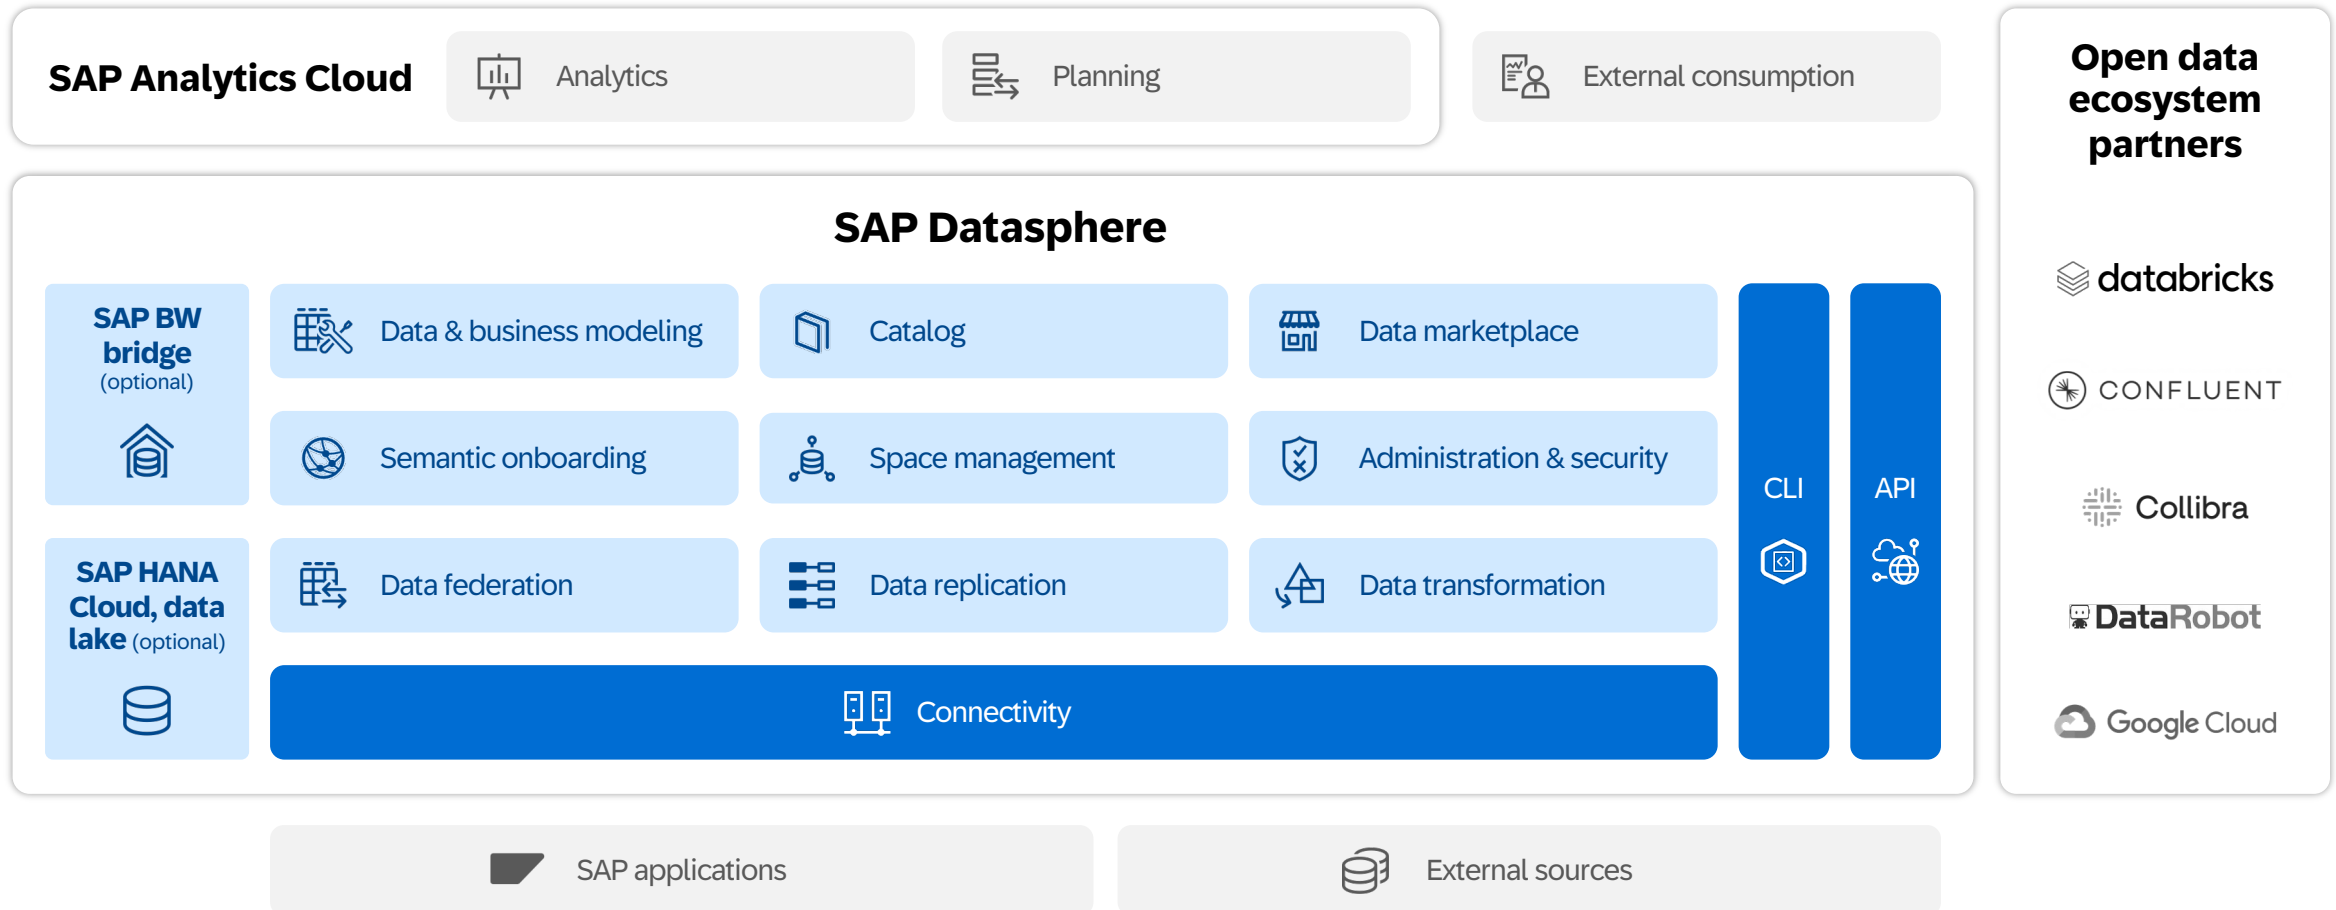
SAP Analytics Cloud

Analytics

Planning

External consumption

Open data ecosystem partners

SAP Datasphere

SAP BW bridge (optional)

Data & business modeling

Catalog

Data marketplace

Semantic onboarding

Space management

Administration & security

SAP HANA Cloud, data lake (optional)

Data federation

Data replication

Data transformation

Connectivity

CLI

API

databricks

CONFLUENT

Collibra

DataRobot

Google Cloud

SAP applications

External sources